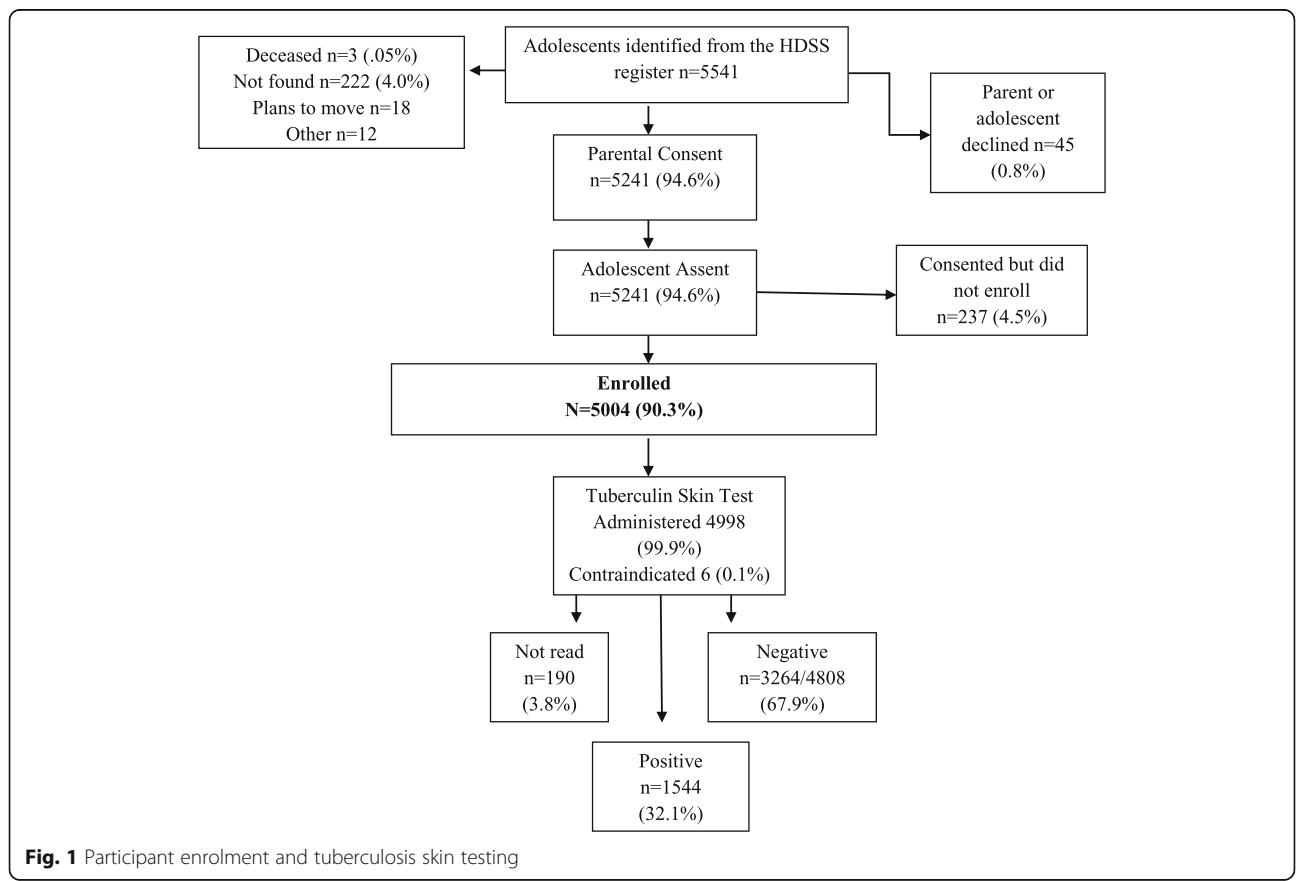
Adolescents identified from the HDSS register n=5541

Deceased n=3 (.05%)
Not found n=222 (4.0%)
Plans to move n=18
Other n=12

Parent or adolescent declined n=45 (0.8%)

Parental Consent n=5241 (94.6%)

Adolescent Assent n=5241 (94.6%)

Consented but did not enroll n=237 (4.5%)

**Enrolled**
**N=5004 (90.3%)**

Tuberculin Skin Test Administered 4998 (99.9%)
Contraindicated 6 (0.1%)

Not read n=190 (3.8%)

Negative n=3264/4808 (67.9%)

Positive n=1544 (32.1%)

**Fig. 1** Participant enrolment and tuberculosis skin testing